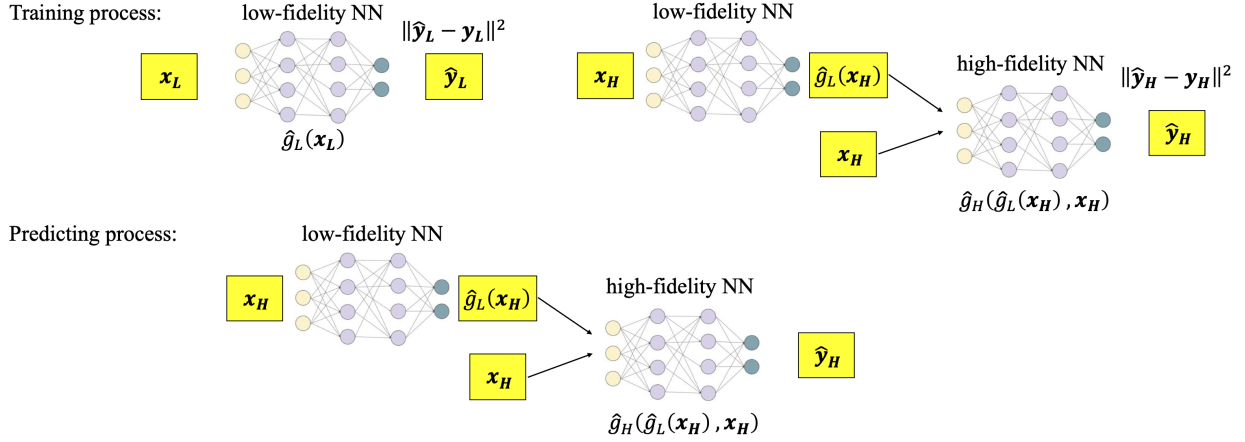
Training process:

low-fidelity NN

$\|\hat{y}_L - y_L\|^2$

$x_L$

$\hat{y}_L$

$\hat{g}_L(x_L)$

low-fidelity NN

$x_H$

$\hat{g}_L(x_H)$

high-fidelity NN

$\|\hat{y}_H - y_H\|^2$

$x_H$

$\hat{y}_H$

$\hat{g}_H(\hat{g}_L(x_H), x_H)$

Predicting process:

low-fidelity NN

$x_H$

$\hat{g}_L(x_H)$

high-fidelity NN

$x_H$

$\hat{y}_H$

$\hat{g}_H(\hat{g}_L(x_H), x_H)$